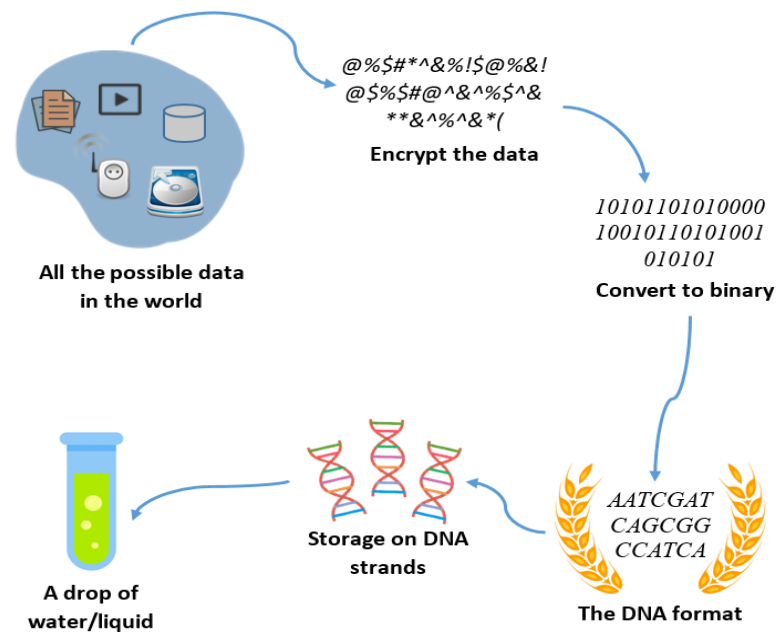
@%$#*^&%!$@%&!
@$%$#@^&^%$^&
**&^%^&*(

Encrypt the data

All the possible data in the world

10101101010000
10010110101001
010101

Convert to binary

AATCGAT
CAGCGG
CCATCA

The DNA format

Storage on DNA strands

A drop of water/liquid